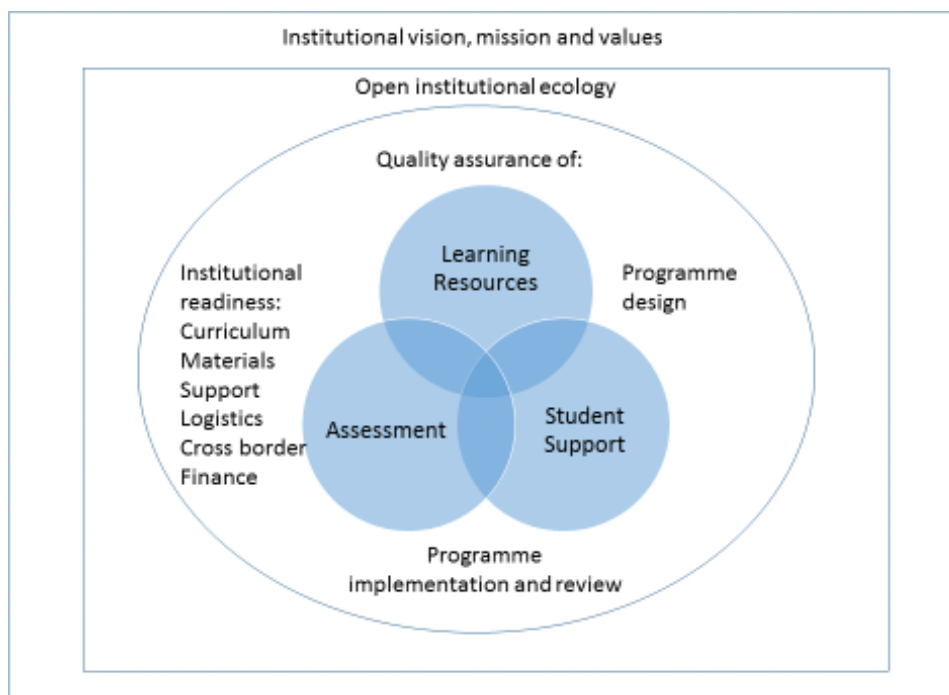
Institutional vision, mission and values

Open institutional ecology

Quality assurance of:

Institutional readiness:
Curriculum
Materials
Support
Logistics
Cross border
Finance

Learning Resources

Programme design

Assessment

Student Support

Programme implementation and review